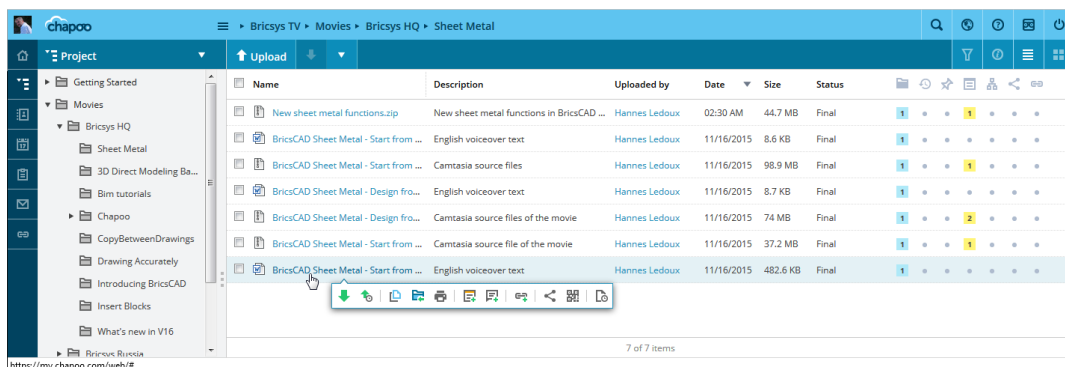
chapoo

Bricsys TV ▸ Movies ▸ Bricsys HQ ▸ Sheet Metal

Project

Getting Started
Movies
Bricsys HQ
Sheet Metal
3D Direct Modeling Ba...
Bim tutorials
Chapoo
CopyBetweenDrawings
Drawing Accurately
Introducing BricsCAD
Insert Blocks
What's new in V16
Bricsys Russia

Upload

| Name | Description | Uploaded by | Date | Size | Status |
|---|---|---|---|---|---|
| New sheet metal functions.zip | New sheet metal functions in BricsCAD ... | Hannes Ledoux | 02:30 AM | 44.7 MB | Final |
| BricsCAD Sheet Metal - Start from ... | English voiceover text | Hannes Ledoux | 11/16/2015 | 8.6 KB | Final |
| BricsCAD Sheet Metal - Start from ... | Camtasia source files | Hannes Ledoux | 11/16/2015 | 98.9 MB | Final |
| BricsCAD Sheet Metal - Design fro... | English voiceover text | Hannes Ledoux | 11/16/2015 | 8.7 KB | Final |
| BricsCAD Sheet Metal - Design fro... | Camtasia source files of the movie | Hannes Ledoux | 11/16/2015 | 74 MB | Final |
| BricsCAD Sheet Metal - Start from ... | Camtasia source file of the movie | Hannes Ledoux | 11/16/2015 | 37.2 MB | Final |
| BricsCAD Sheet Metal - Start from ... | English voiceover text | Hannes Ledoux | 11/16/2015 | 482.6 KB | Final |

1 1
1
1 1
1
1 2
1 1
1

7 of 7 items

https://my.chapoo.com/web/#